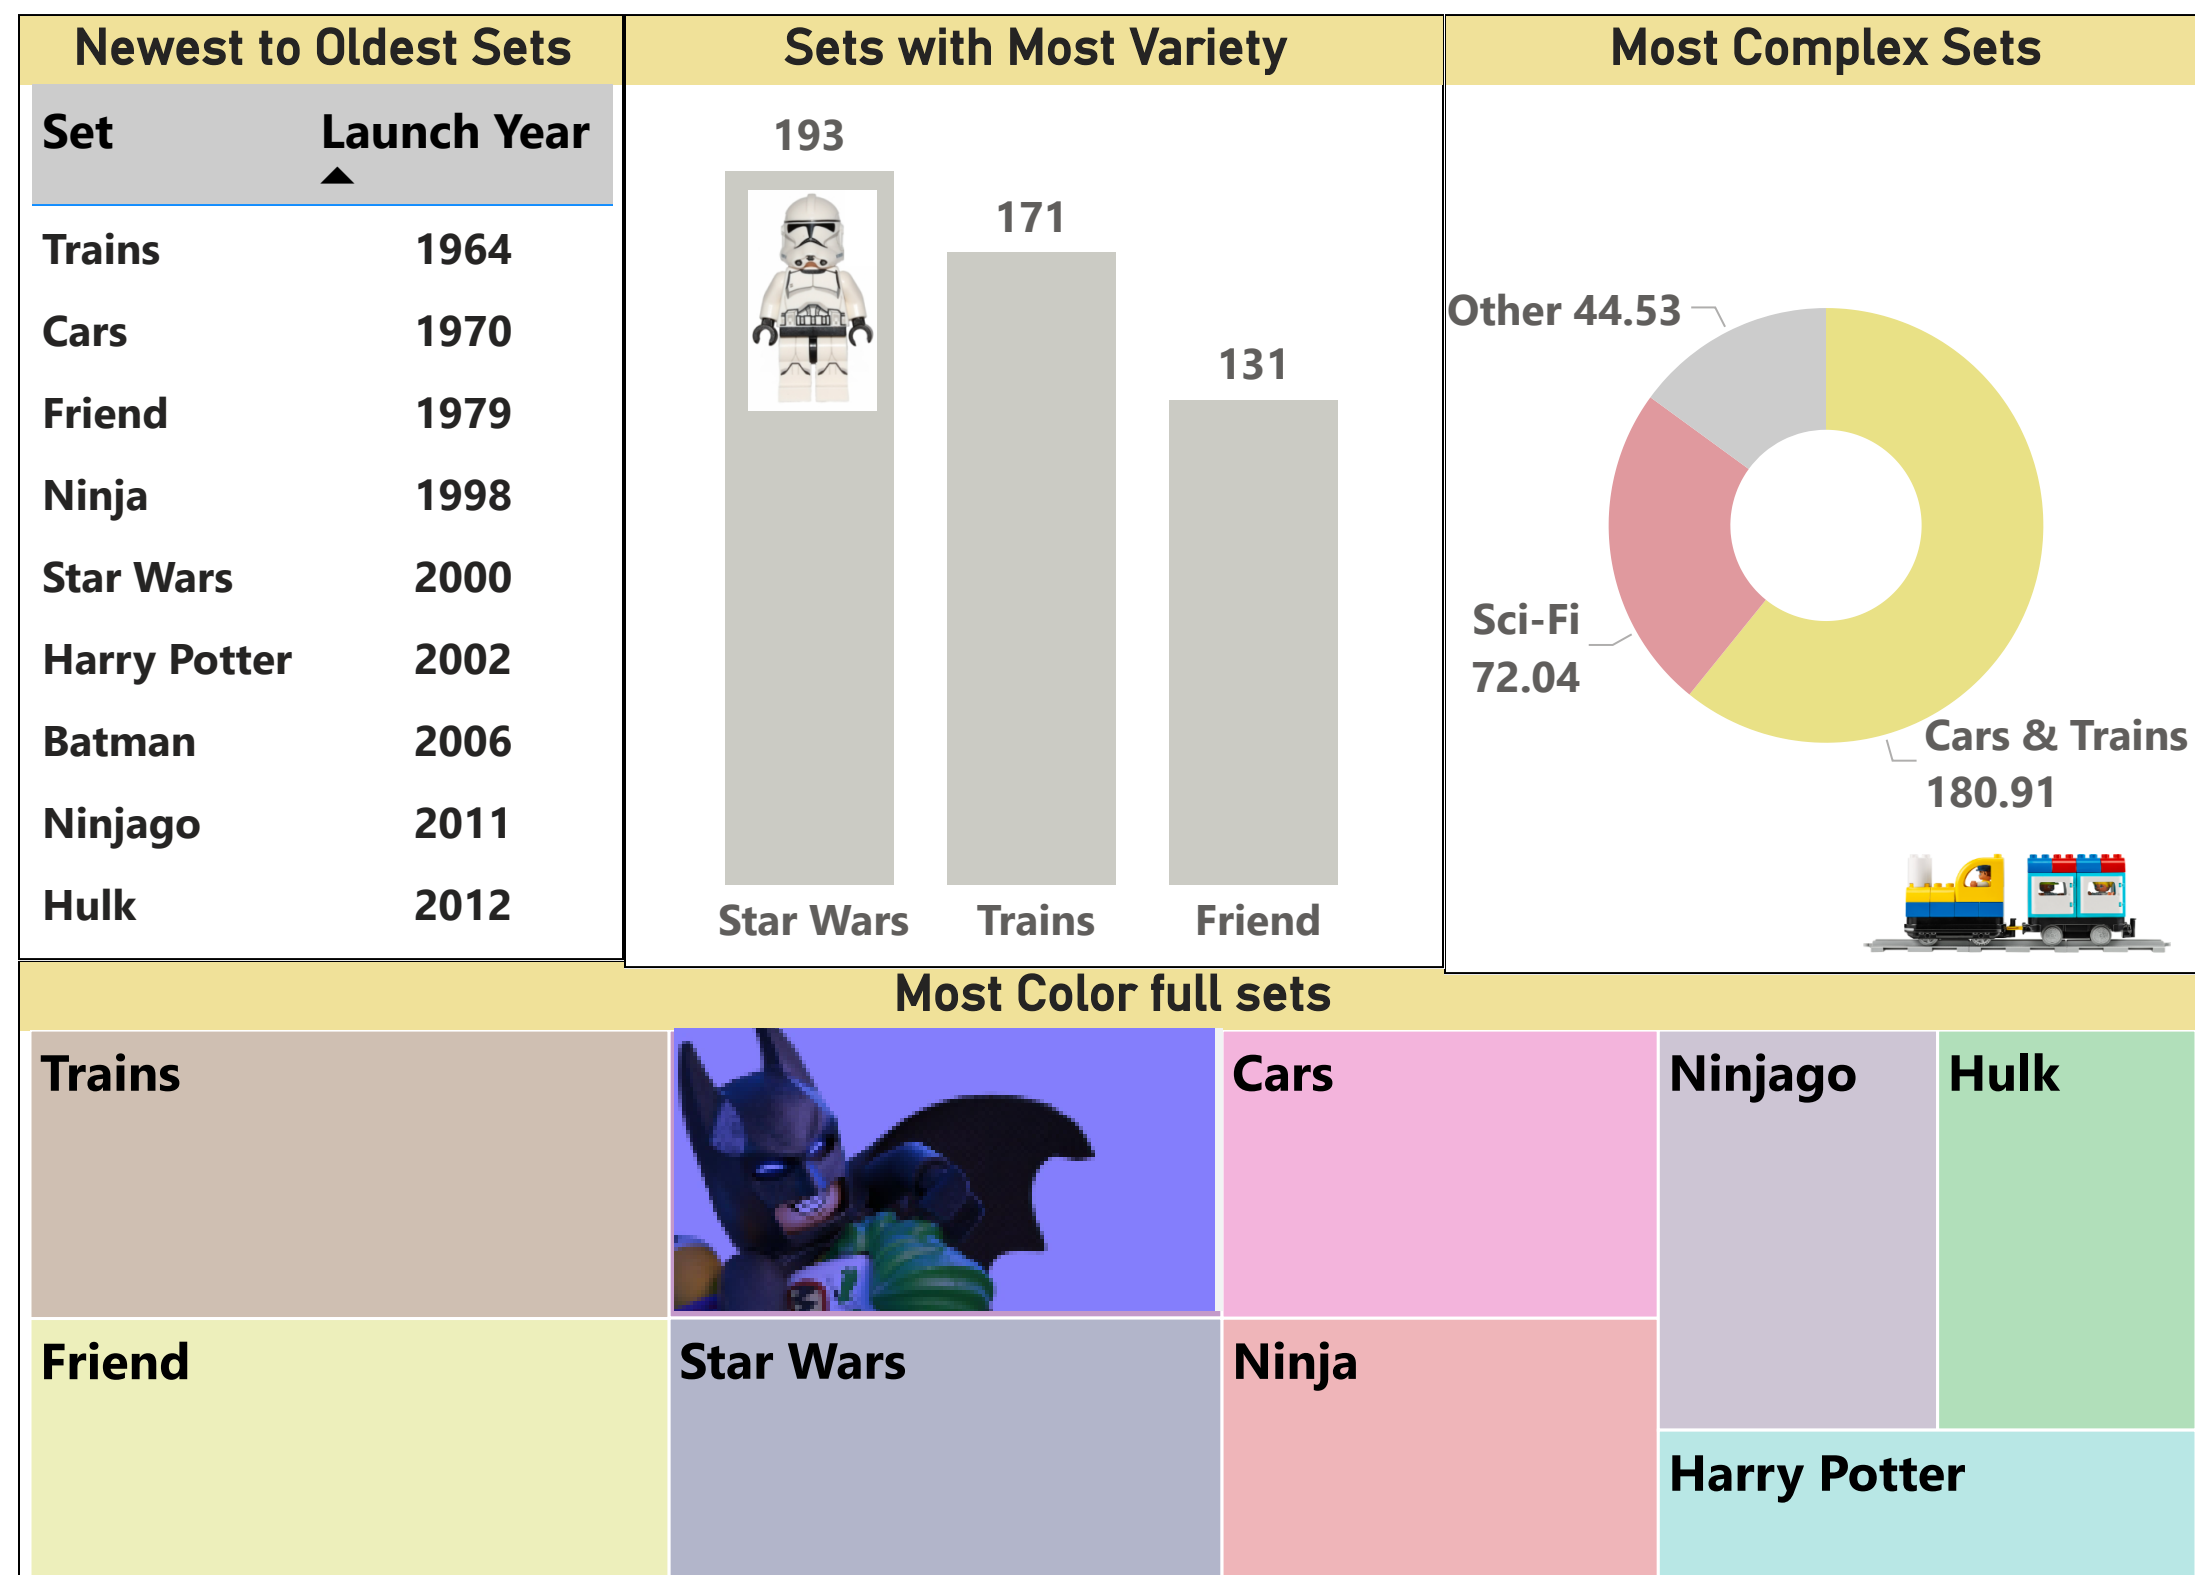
Newest to Oldest Sets

| Set | Launch Year |
|---|---|
| Trains | 1964 |
| Cars | 1970 |
| Friend | 1979 |
| Ninja | 1998 |
| Star Wars | 2000 |
| Harry Potter | 2002 |
| Batman | 2006 |
| Ninjago | 2011 |
| Hulk | 2012 |

Sets with Most Variety

193
171
131
Star Wars
Trains
Friend

Most Complex Sets

Other 44.53
Sci-Fi 72.04
Cars & Trains 180.91

Most Color full sets

Trains
Cars
Ninjago
Hulk
Friend
Star Wars
Ninja
Harry Potter